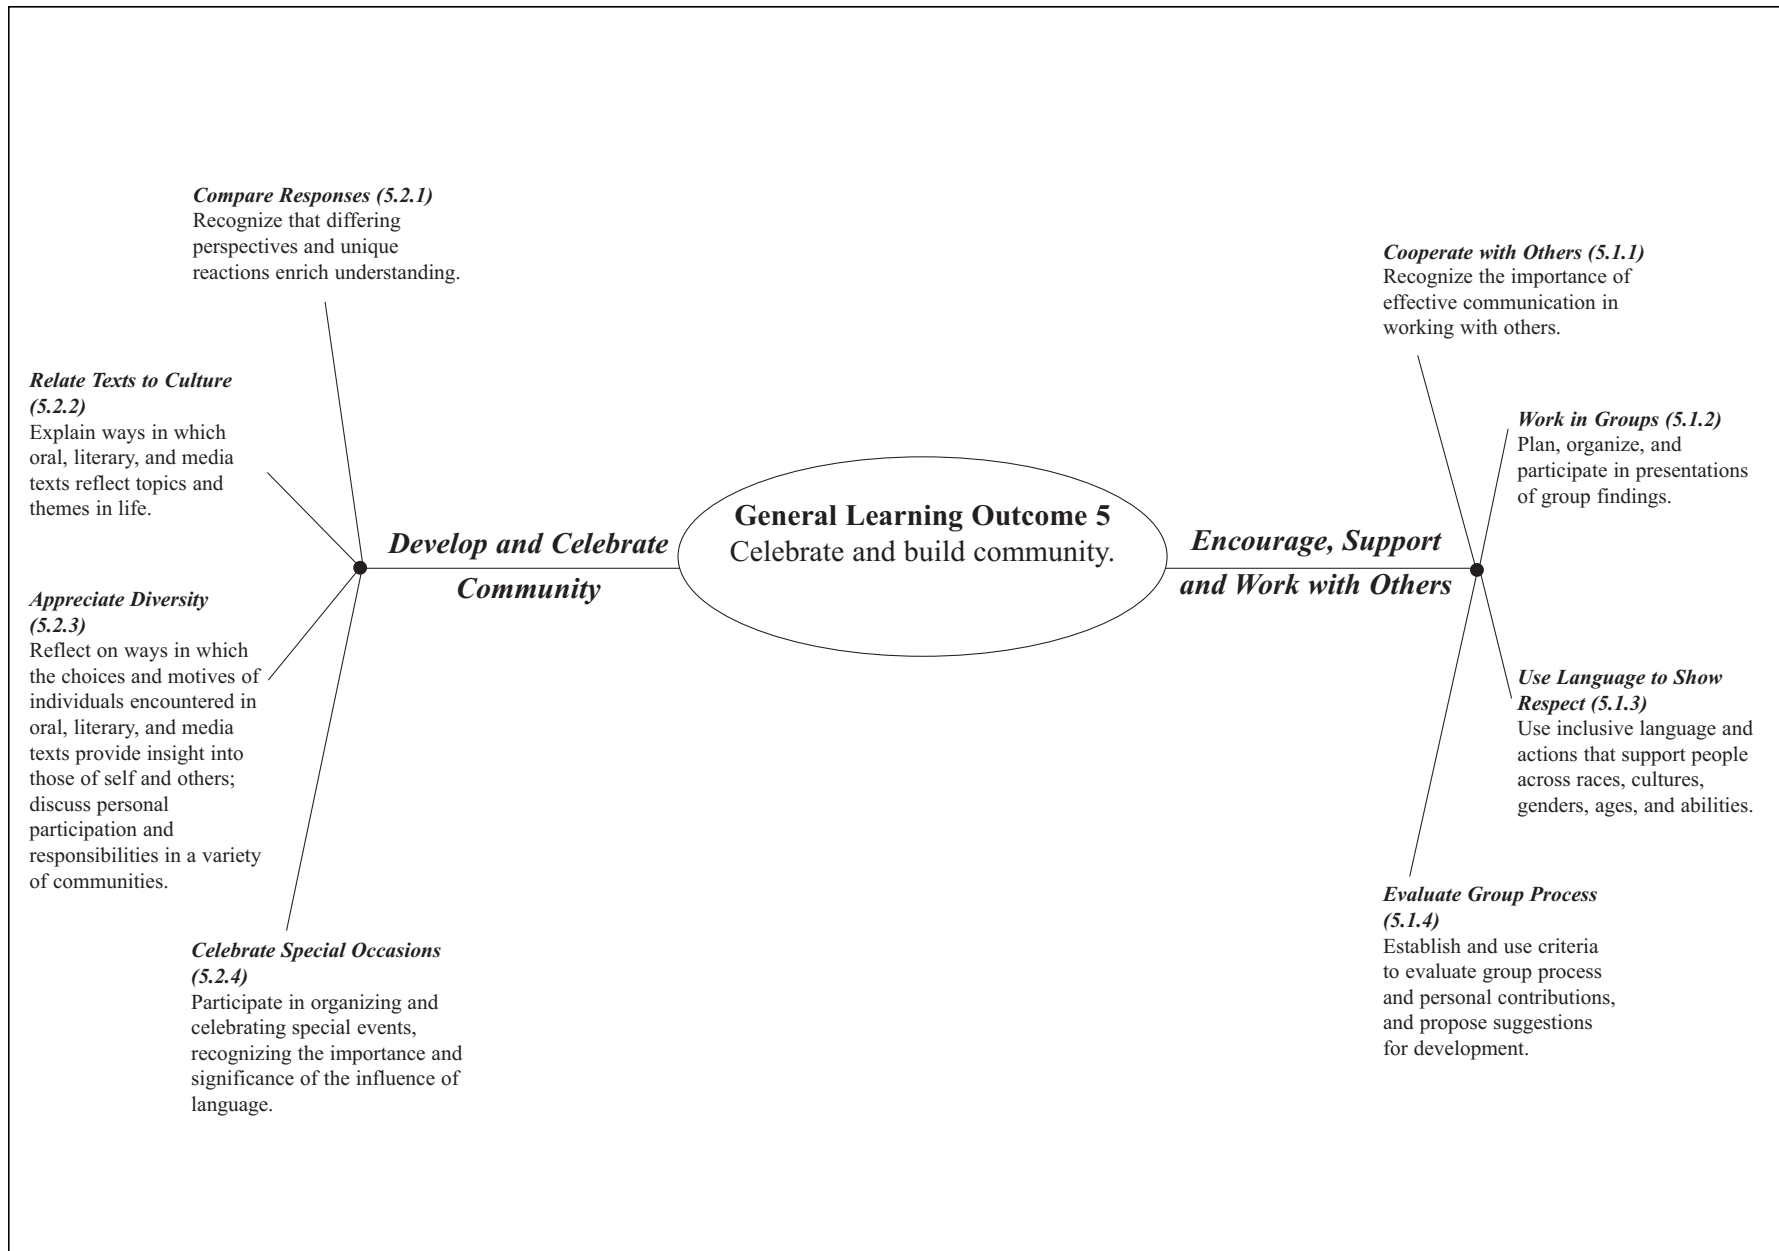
General Learning Outcome 5
Celebrate and build community.

Develop and Celebrate Community

Compare Responses (5.2.1)
Recognize that differing perspectives and unique reactions enrich understanding.

Relate Texts to Culture (5.2.2)
Explain ways in which oral, literary, and media texts reflect topics and themes in life.

Appreciate Diversity (5.2.3)
Reflect on ways in which the choices and motives of individuals encountered in oral, literary, and media texts provide insight into those of self and others; discuss personal participation and responsibilities in a variety of communities.

Celebrate Special Occasions (5.2.4)
Participate in organizing and celebrating special events, recognizing the importance and significance of the influence of language.

Encourage, Support and Work with Others

Cooperate with Others (5.1.1)
Recognize the importance of effective communication in working with others.

Work in Groups (5.1.2)
Plan, organize, and participate in presentations of group findings.

Use Language to Show Respect (5.1.3)
Use inclusive language and actions that support people across races, cultures, genders, ages, and abilities.

Evaluate Group Process (5.1.4)
Establish and use criteria to evaluate group process and personal contributions, and propose suggestions for development.